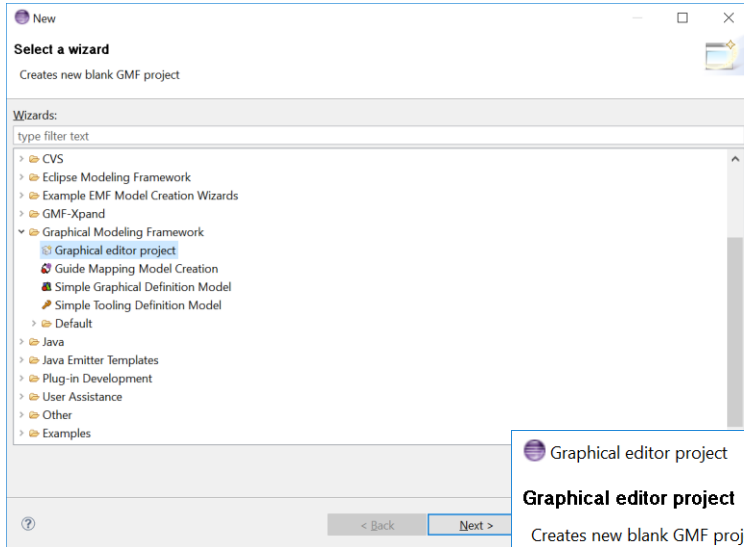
New

Select a wizard

Creates new blank GMF project

Wizards:

type filter text

CVS
Eclipse Modeling Framework
Example EMF Model Creation Wizards
GMF-Xpand
Graphical Modeling Framework
Graphical editor project
Guide Mapping Model Creation
Simple Graphical Definition Model
Simple Tooling Definition Model
Default
Java
Java Emitter Templates
Plug-in Development
User Assistance
Other
Examples

Graphical editor project

Graphical editor project

Creates new blank GMF proj

?

< Back

Next >